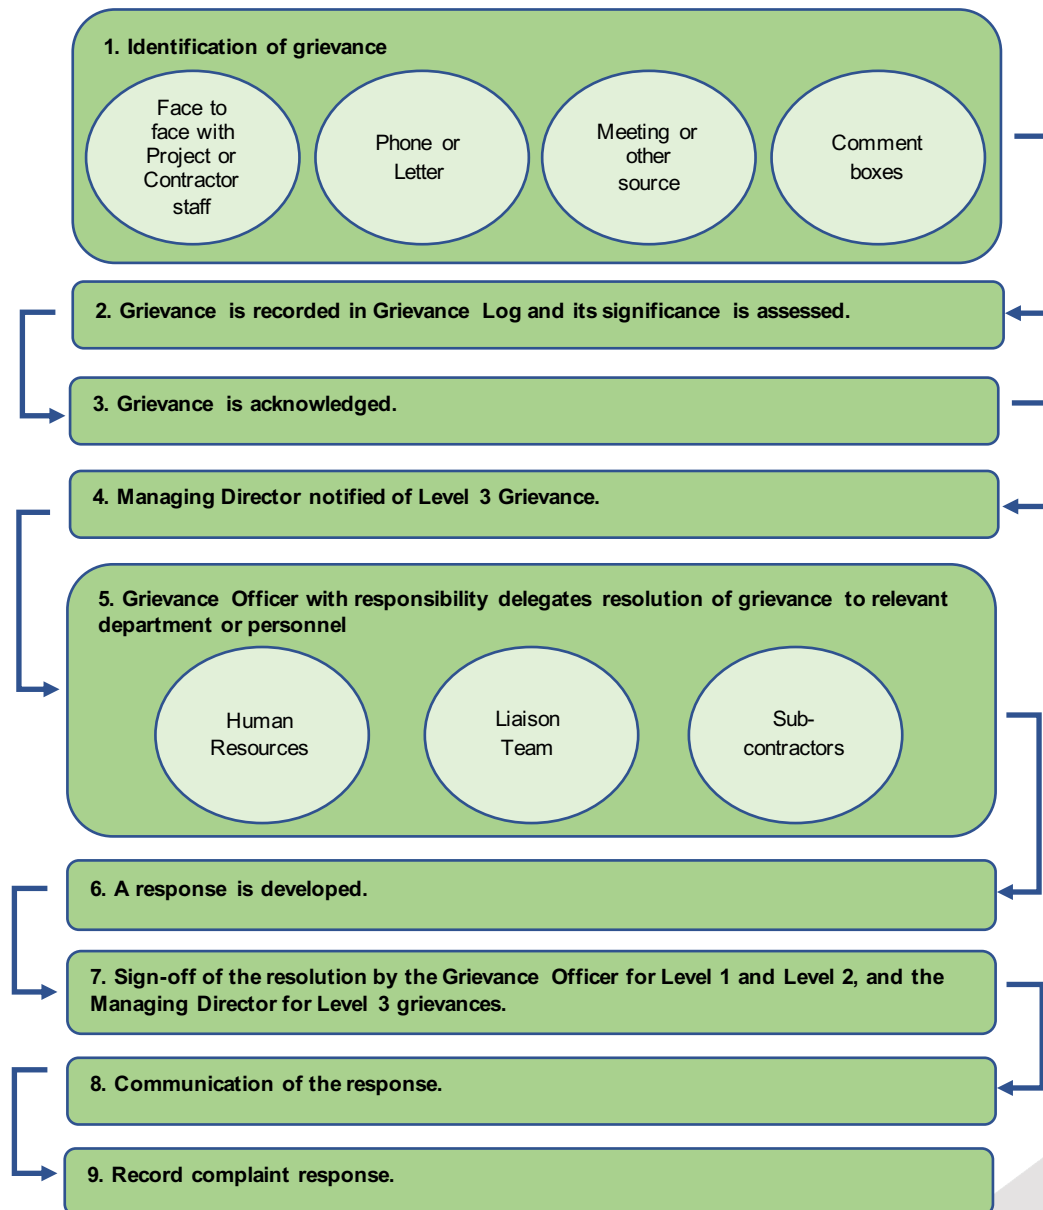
1. Identification of grievance

Face to face with Project or Contractor staff

Phone or Letter

Meeting or other source

Comment boxes

2. Grievance is recorded in Grievance Log and its significance is assessed.

3. Grievance is acknowledged.

4. Managing Director notified of Level 3 Grievance.

5. Grievance Officer with responsibility delegates resolution of grievance to relevant department or personnel

Human Resources

Liaison Team

Subcontractors

6. A response is developed.

7. Sign-off of the resolution by the Grievance Officer for Level 1 and Level 2, and the Managing Director for Level 3 grievances.

8. Communication of the response.

9. Record complaint response.